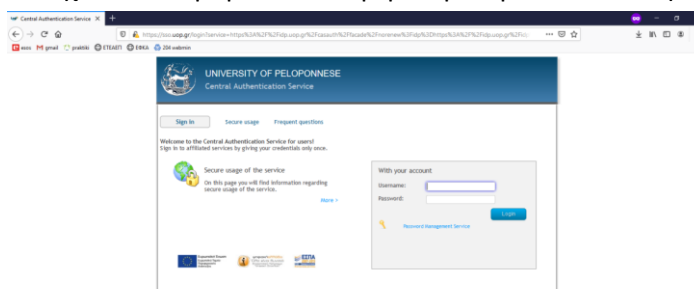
Central Authentication Service ×
https://sso.uop.gr/login?service=https%3A%2F%2Fdp.uop.gr%2Fcasauth%2Fleade%2Frorenew%3Fdp%3Dhttps%3A%2F%2Fdp.uop.gr%2Fcc
uocc gmail praktiki ETEAETI EIIKA 204 webmin

UNIVERSITY OF PELOPONNESE
Central Authentication Service

Sign In
Secure usage
Frequent questions

Welcome to the Central Authentication Service for users!
Sign in to affiliated services by giving your credentials only once.

Secure usage of the service
On this page you will find information regarding secure usage of the service.
More >

With your account
Username:
Password:
Login
Password Management Service

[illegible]
ΕΣΠΑ